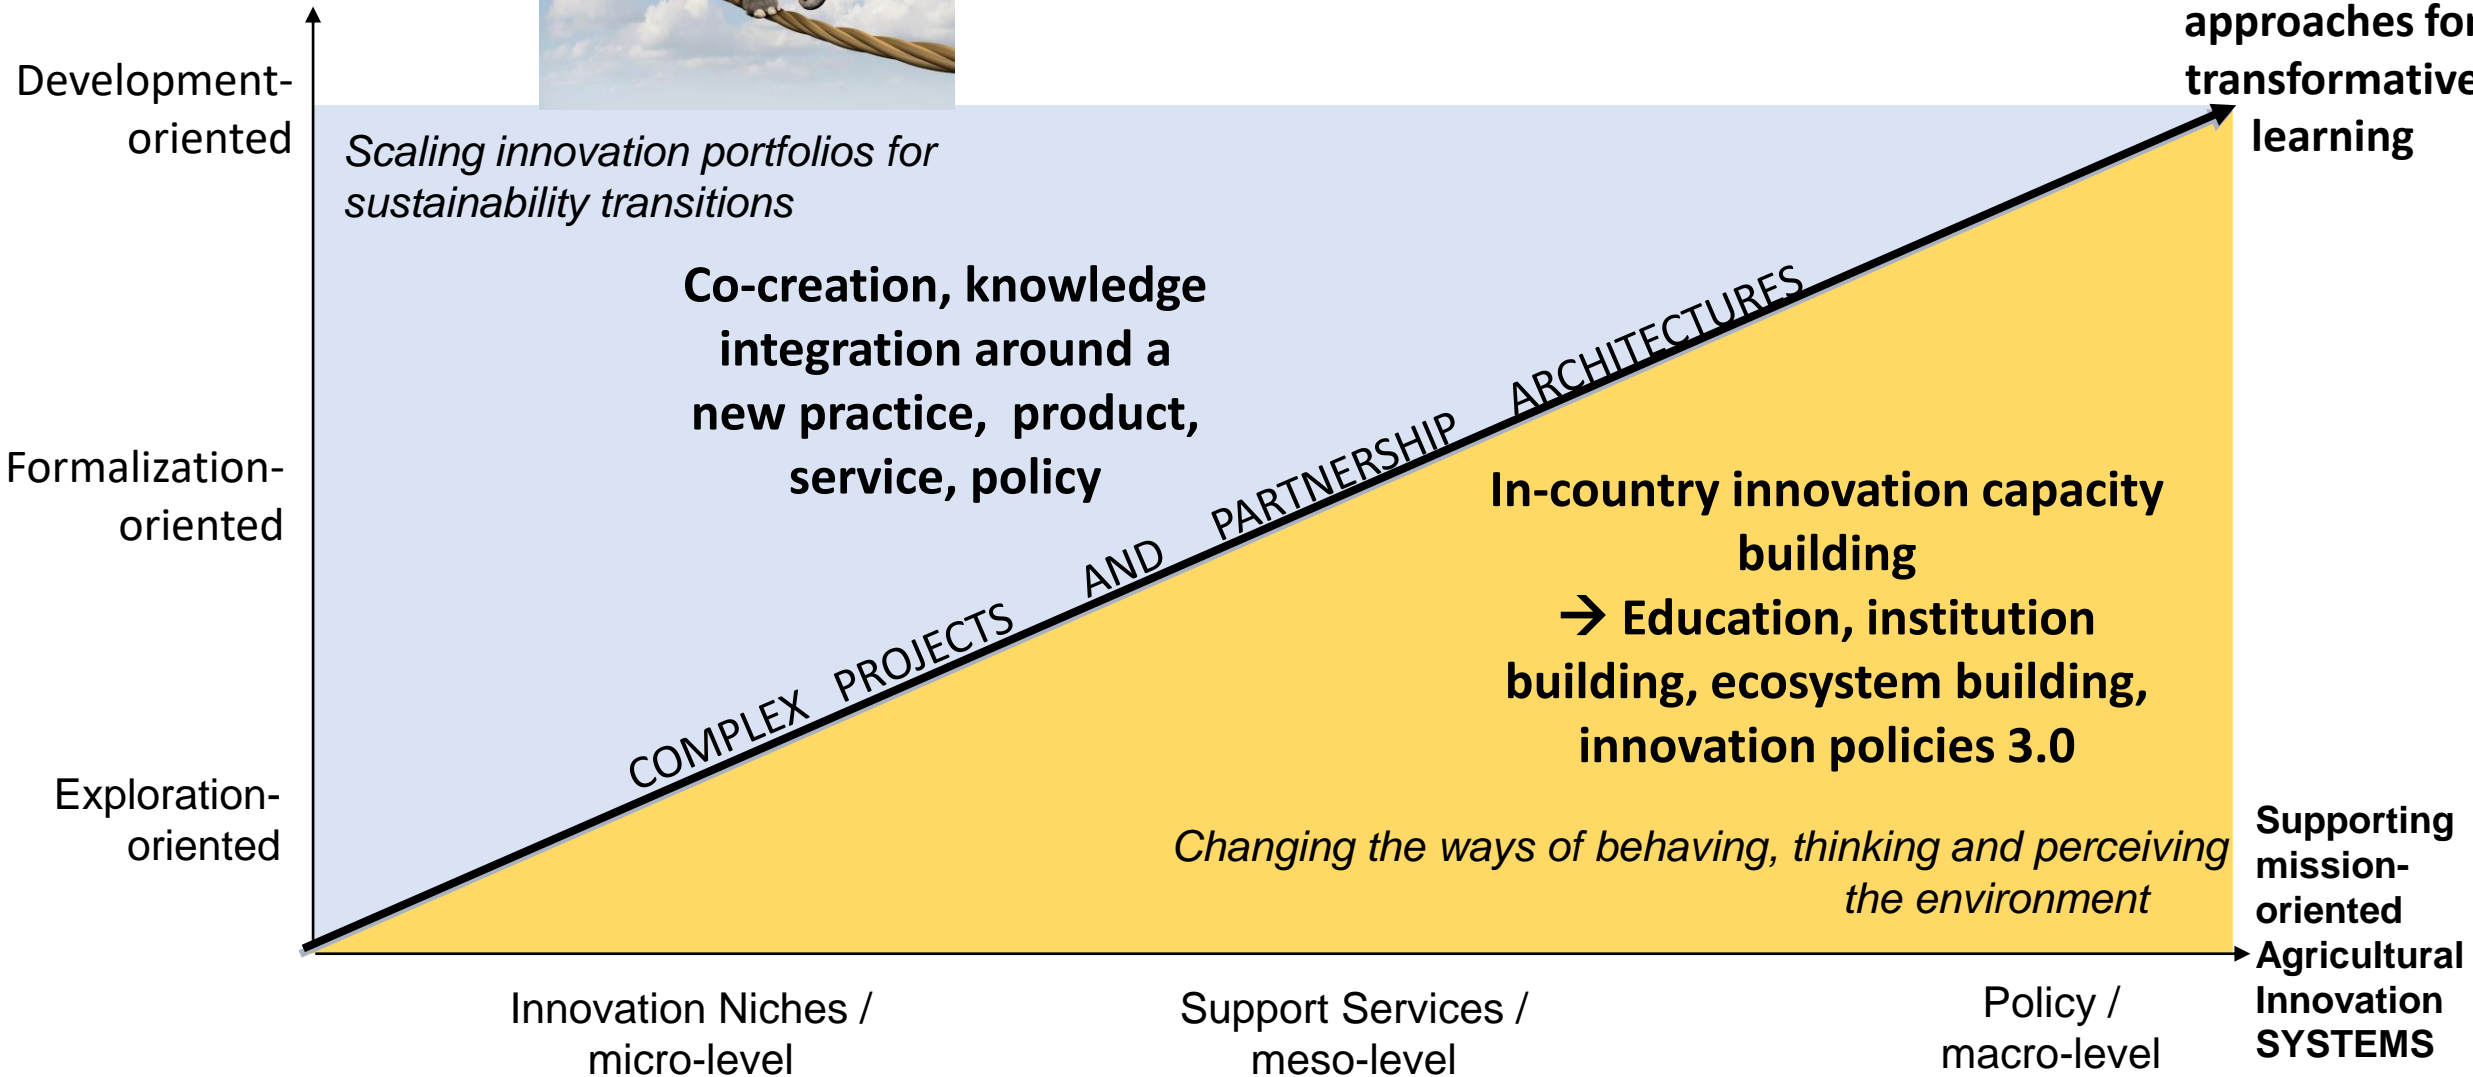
Development-oriented

Formalization-oriented

Exploration-oriented

approaches fo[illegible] transformativ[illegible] learning

Scaling innovation portfolios for sustainability transitions

Co-creation, knowledge integration around a new practice, product, service, policy

COMPLEX PROJECTS AND PARTNERSHIP ARCHITECTURES

In-country innovation capacity building
→ Education, institution building, ecosystem building, innovation policies 3.0

Changing the ways of behaving, thinking and perceiving the environment

Supporting mission-oriented Agricultural Innovation SYSTEMS

Innovation Niches / micro-level

Support Services / meso-level

Policy / macro-level